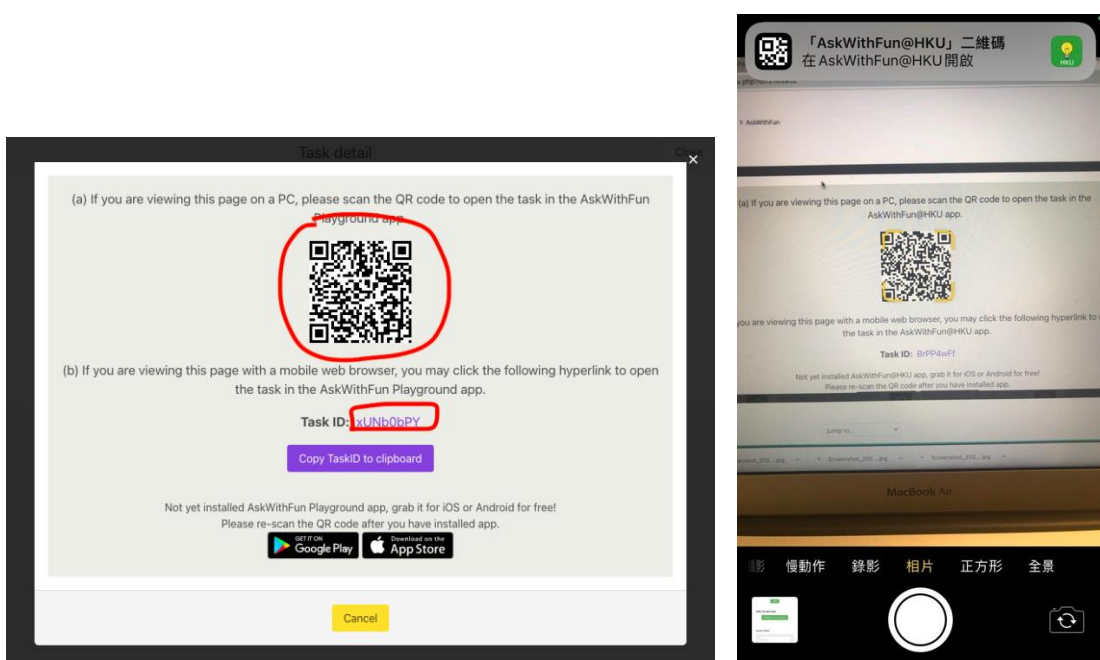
Task detail

Close

×

(a) If you are viewing this page on a PC, please scan the QR code to open the task in the AskWithFun Playground app.

(b) If you are viewing this page with a mobile web browser, you may click the following hyperlink to open the task in the AskWithFun Playground app.

Task ID: xUNb0bPY

Copy TaskID to clipboard

Not yet installed AskWithFun Playground app, grab it for iOS or Android for free!
Please re-scan the QR code after you have installed app.

GET IT ON Google Play

Download on the App Store

Cancel

「AskWithFun@HKU」二維碼
在 AskWithFun@HKU 開啟

HKU

> AskWithFun

(a) If you are viewing this page on a PC, please scan the QR code to open the task in the AskWithFun@HKU app.

you are viewing this page with a mobile web browser, you may click the following hyperlink to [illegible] the task in the AskWithFun@HKU app.

Task ID: BrPP4wFf

Not yet installed AskWithFun@HKU app, grab it for iOS or Android for free!
Please re-scan the QR code after you have installed app.

Jump to...

Screenshot_202....jpg

Screenshot_202....jpg

Screenshot_202....jpg

MacBook Air

影 慢動作 錄影 相片 正方形 全景